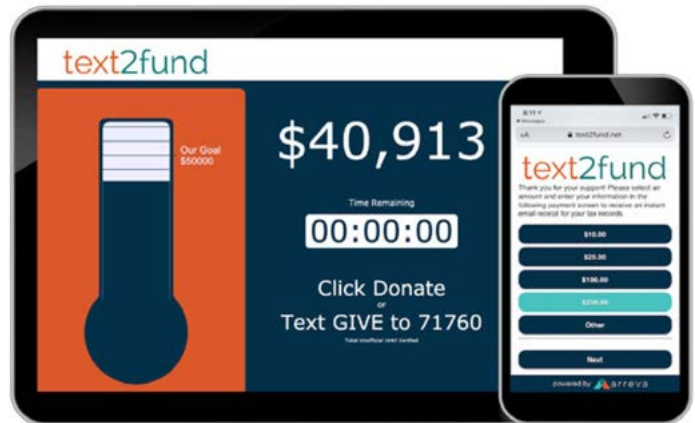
text2fund

Our Goal
$50000

$40,913

Time Remaining

00:00:00

Click Donate
or
Text GIVE to 71760

Total Unofficial Until Verified

◂ Messages

AA text2fund.net

text2fund

Thank you for your support! Please select an amount and enter your information in the following payment screen to receive an instant email receipt for your tax records.

$10.00

$25.00

$100.00

$250.00

Other

Next

powered by arreva